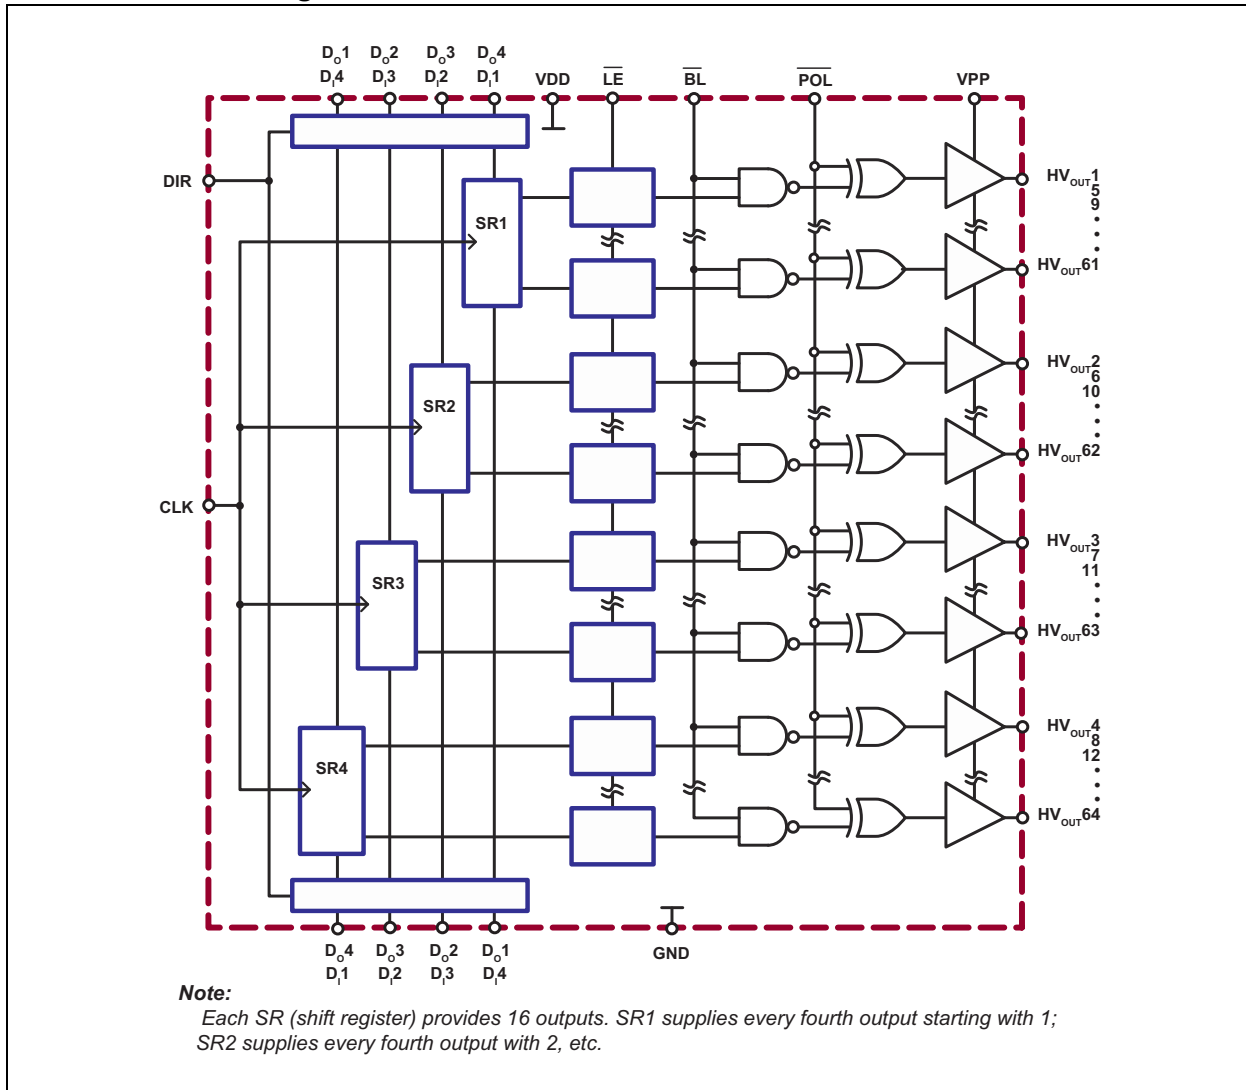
$D_O1$ $D_I4$ $D_O2$ $D_I3$ $D_O3$ $D_I2$ $D_O4$ $D_I1$ VDD $\overline{LE}$ $\overline{BL}$ $\overline{POL}$ VPP

DIR

CLK

SR1

SR2

SR3

SR4

$HV_{OUT}1$ 5 9

$HV_{OUT}61$

$HV_{OUT}2$ 6 10

$HV_{OUT}62$

$HV_{OUT}3$ 7 11

$HV_{OUT}63$

$HV_{OUT}4$ 8 12

$HV_{OUT}64$

$D_O4$ $D_I1$ $D_O3$ $D_I2$ $D_O2$ $D_I3$ $D_O1$ $D_I4$ GND

Note:

Each SR (shift register) provides 16 outputs. SR1 supplies every fourth output starting with 1; SR2 supplies every fourth output with 2, etc.